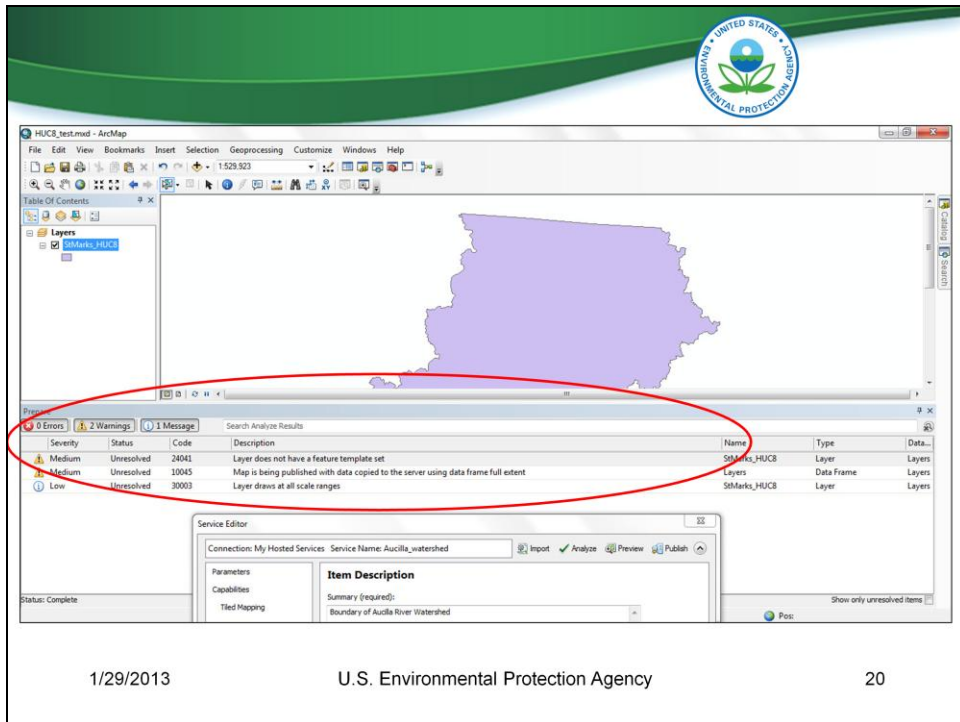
UNITED STATES ENVIRONMENTAL PROTECTION AGENCY

HUC8_test.mxd - ArcMap

File Edit View Bookmarks Insert Selection Geoprocessing Customize Windows Help

1:529,923

Table Of Contents

Layers

StMarks_HUC8

Catalog Search

Prepare

0 Errors | 2 Warnings | 1 Message | Search Analyze Results

| Severity | Status | Code | Description | Name | Type | Data... |
|---|---|---|---|---|---|---|
| Medium | Unresolved | 24041 | Layer does not have a feature template set | StMarks_HUC8 | Layer | Layers |
| Medium | Unresolved | 10045 | Map is being published with data copied to the server using data frame full extent | Layers | Data Frame | Layers |
| Low | Unresolved | 30003 | Layer draws at all scale ranges | StMarks_HUC8 | Layer | Layers |

Service Editor

Connection: My Hosted Services Service Name: Aucilla_watershed

Import Analyze Preview Publish

Parameters

Capabilities

Tiled Mapping

Item Description

Summary (required):

Boundary of Aucilla River Watershed

Status: Complete

Show only unresolved items

Pos:

1/29/2013 U.S. Environmental Protection Agency 20